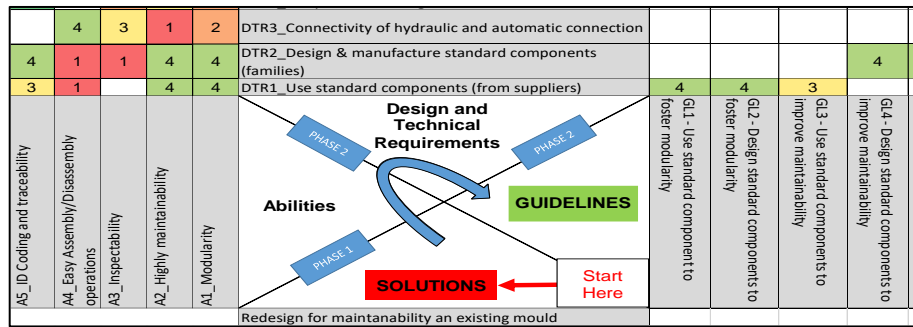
| | 4 | 3 | 1 | 2 | DTR3_Connectivity of hydraulic and automatic connection | | | | |
|---|---|---|---|---|---|---|---|---|---|
| 4 | 1 | 1 | 4 | 4 | DTR2_Design & manufacture standard components (families) | | | | 4 |
| 3 | 1 | | 4 | 4 | DTR1_Use standard components (from suppliers) | 4 | 4 | 3 | |
| A5_ID Coding and traceability | A4_Easy Assembly/Disassembly operations | A3_Inspectability | A2_Highly maintainability | A1_Modularity | | GL1 - Use standard component to foster modularity | GL2 - Design standard components to foster modularity | GL3 - Use standard components to improve maintainability | GL4 - Design standard components to improve maintainability |
| | | | | | Redesign for maintanability an existing mould | | | | |

PHASE 2

Design and Technical Requirements

PHASE 2

Abilities

GUIDELINES

PHASE 1

SOLUTIONS

Start Here